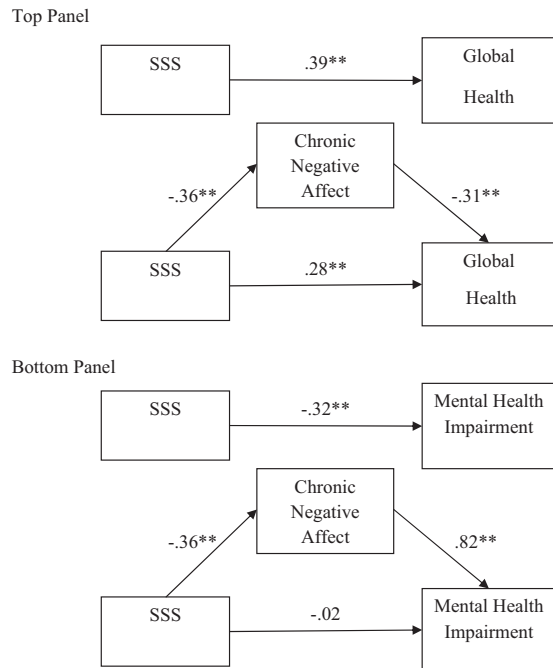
Top Panel

SSS

.39**

Global Health

Chronic Negative Affect

-.36**

-.31**

SSS

.28**

Global Health

Bottom Panel

SSS

-.32**

Mental Health Impairment

Chronic Negative Affect

-.36**

.82**

SSS

-.02

Mental Health Impairment